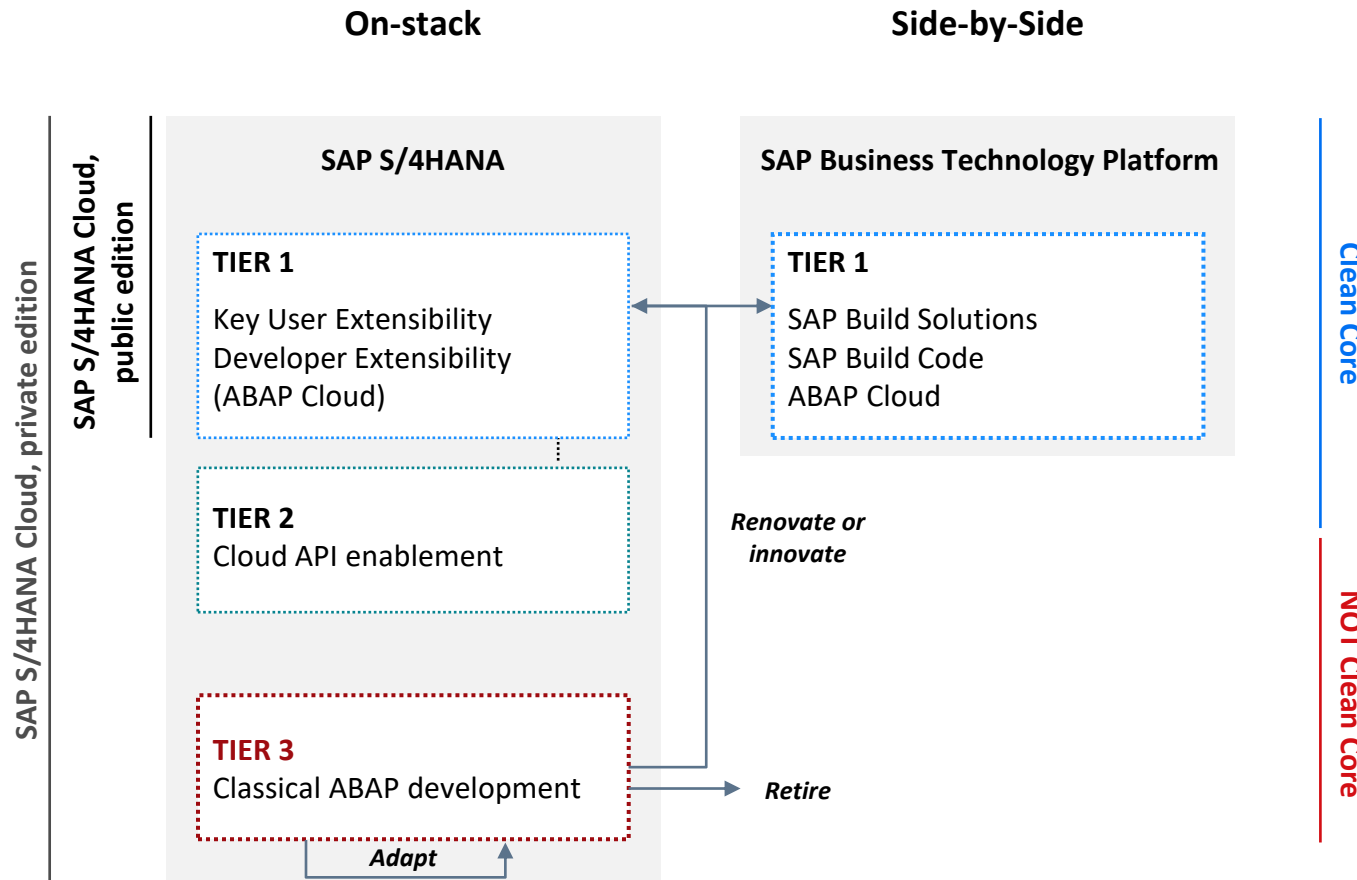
On-stack

Side-by-Side

SAP S/4HANA Cloud, private edition

SAP S/4HANA Cloud, public edition

SAP S/4HANA

TIER 1
Key User Extensibility
Developer Extensibility
(ABAP Cloud)

TIER 2
Cloud API enablement

TIER 3
Classical ABAP development

Adapt

Renovate or innovate

Retire

SAP Business Technology Platform

TIER 1
SAP Build Solutions
SAP Build Code
ABAP Cloud

Clean Core

NOT Clean Core